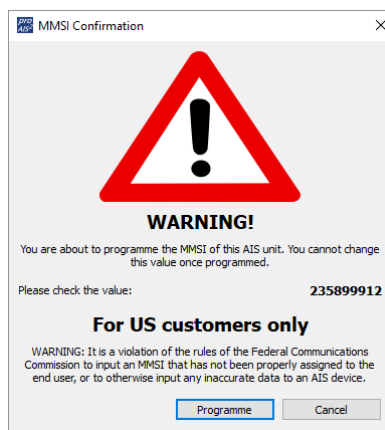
pro AIS MMSI Confirmation ×

WARNING!

You are about to programme the MMSI of this AIS unit. You cannot change this value once programmed.

Please check the value: 235899912

For US customers only

WARNING: It is a violation of the rules of the Federal Communications Commission to input an MMSI that has not been properly assigned to the end user, or to otherwise input any inaccurate data to an AIS device.

Programme Cancel